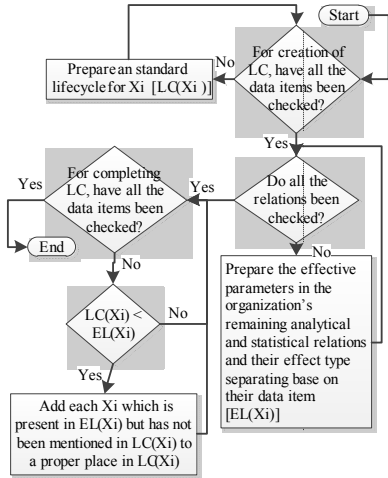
Start

For creation of LC, have all the data items been checked?

No

Prepare an standard lifecycle for Xi [LC(Xi)]

Yes

Do all the relations been checked?

No

Prepare the effective parameters in the organization's remaining analytical and statistical relations and their effect type separating base on their data item [EL(Xi)]

Yes

For completing LC, have all the data items been checked?

Yes

End

No

LC(Xi) < EL(Xi)

No

Yes

Add each Xi which is present in EL(Xi) but has not been mentioned in LC(Xi) to a proper place in LC(Xi)